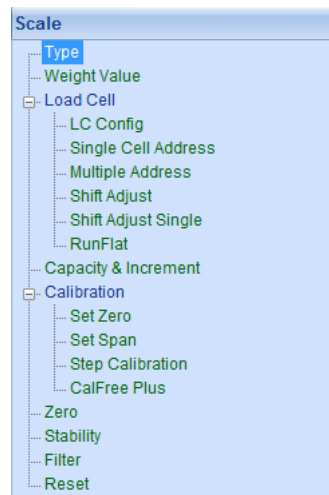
Scale
Type
Weight Value
Load Cell
LC Config
Single Cell Address
Multiple Address
Shift Adjust
Shift Adjust Single
RunFlat
Capacity & Increment
Calibration
Set Zero
Set Span
Step Calibration
CalFree Plus
Zero
Stability
Filter
Reset